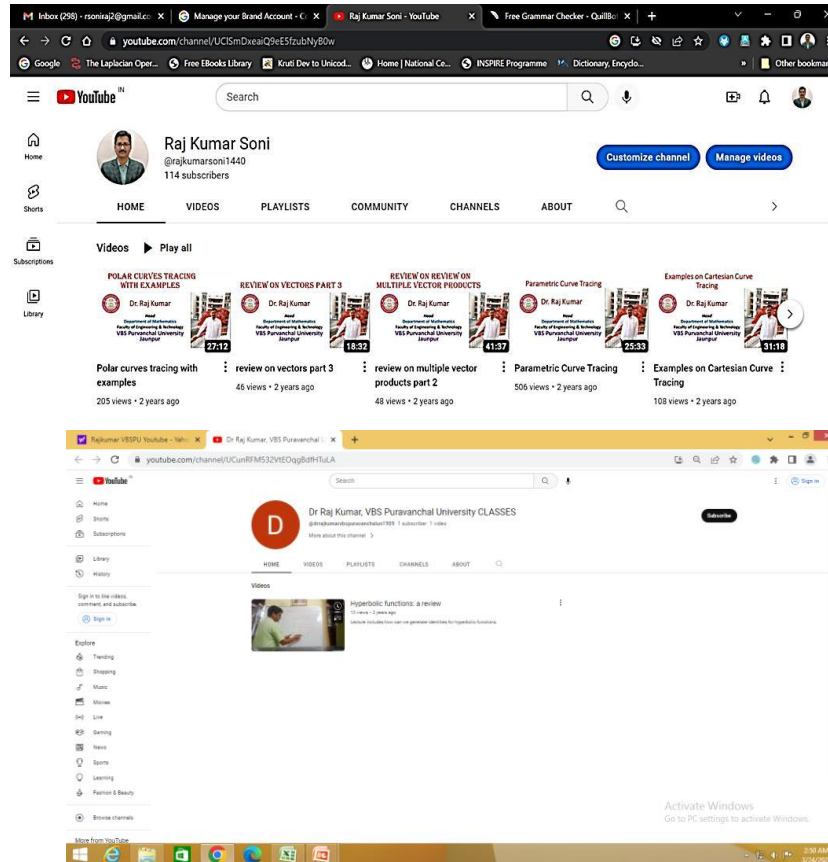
Inbox (298) - rsoniraj2@gmail.co ×
Manage your Brand Account - G ×
Raj Kumar Soni - YouTube ×
Free Grammar Checker - QuillBot ×
+

youtube.com/channel/UCISmDxeaiQ9eE5fzubNyB0w

Google
The Laplacian Oper...
Free EBooks Library
Kruti Dev to Unicod...
Home | National Ce...
INSPIRE Programme
Dictionary, Encyclo...
Other bookmarks

YouTube IN
Search

Home
Shorts
Subscriptions
Library

Raj Kumar Soni
@rajkumarsoni1440
114 subscribers

Customize channel
Manage videos

HOME
VIDEOS
PLAYLISTS
COMMUNITY
CHANNELS
ABOUT

Videos
Play all

POLAR CURVES TRACING WITH EXAMPLES
Dr. Raj Kumar
Head
Department of Mathematics
Faculty of Engineering & Technology
VBS Purvanchal University
Jaunpur
27:12
Polar curves tracing with examples
205 views • 2 years ago

REVIEW ON VECTORS PART 3
Dr. Raj Kumar
Head
Department of Mathematics
Faculty of Engineering & Technology
VBS Purvanchal University
Jaunpur
18:32
review on vectors part 3
46 views • 2 years ago

REVIEW ON REVIEW ON MULTIPLE VECTOR PRODUCTS
Dr. Raj Kumar
Head
Department of Mathematics
Faculty of Engineering & Technology
VBS Purvanchal University
Jaunpur
41:37
review on multiple vector products part 2
48 views • 2 years ago

Parametric Curve Tracing
Dr. Raj Kumar
Head
Department of Mathematics
Faculty of Engineering & Technology
VBS Purvanchal University
Jaunpur
25:33
Parametric Curve Tracing
506 views • 2 years ago

Examples on Cartesian Curve Tracing
Dr. Raj Kumar
Head
Department of Mathematics
Faculty of Engineering & Technology
VBS Purvanchal University
Jaunpur
31:18
Examples on Cartesian Curve Tracing
108 views • 2 years ago

Rajkumar VBSPU Youtube - Yaho ×
Dr Raj Kumar, VBS Puravanchal U ×
+
youtube.com/channel/UCunRFM532VtEOqgBdfHTuLA
YouTube IN
Search
Sign in
Home
Shorts
Subscriptions
Library
History
Sign in to like videos, comment, and subscribe.
Sign in
Explore
Trending
Shopping
Music
Movies
Live
Gaming
News
Sports
Learning
Fashion & Beauty
Browse channels
More from YouTube

D
Dr Raj Kumar, VBS Puravanchal University CLASSES
@drrajkumarvbspuravanchaluni1989 1 subscriber 1 video
More about this channel >
Subscribe
HOME
VIDEOS
PLAYLISTS
CHANNELS
ABOUT
Videos
Hyperbolic functions: a review
13 views • 2 years ago
Lecture includes how can we generate identities for hyperbolic functions

Activate Windows
Go to PC settings to activate Windows.
2:50 AM